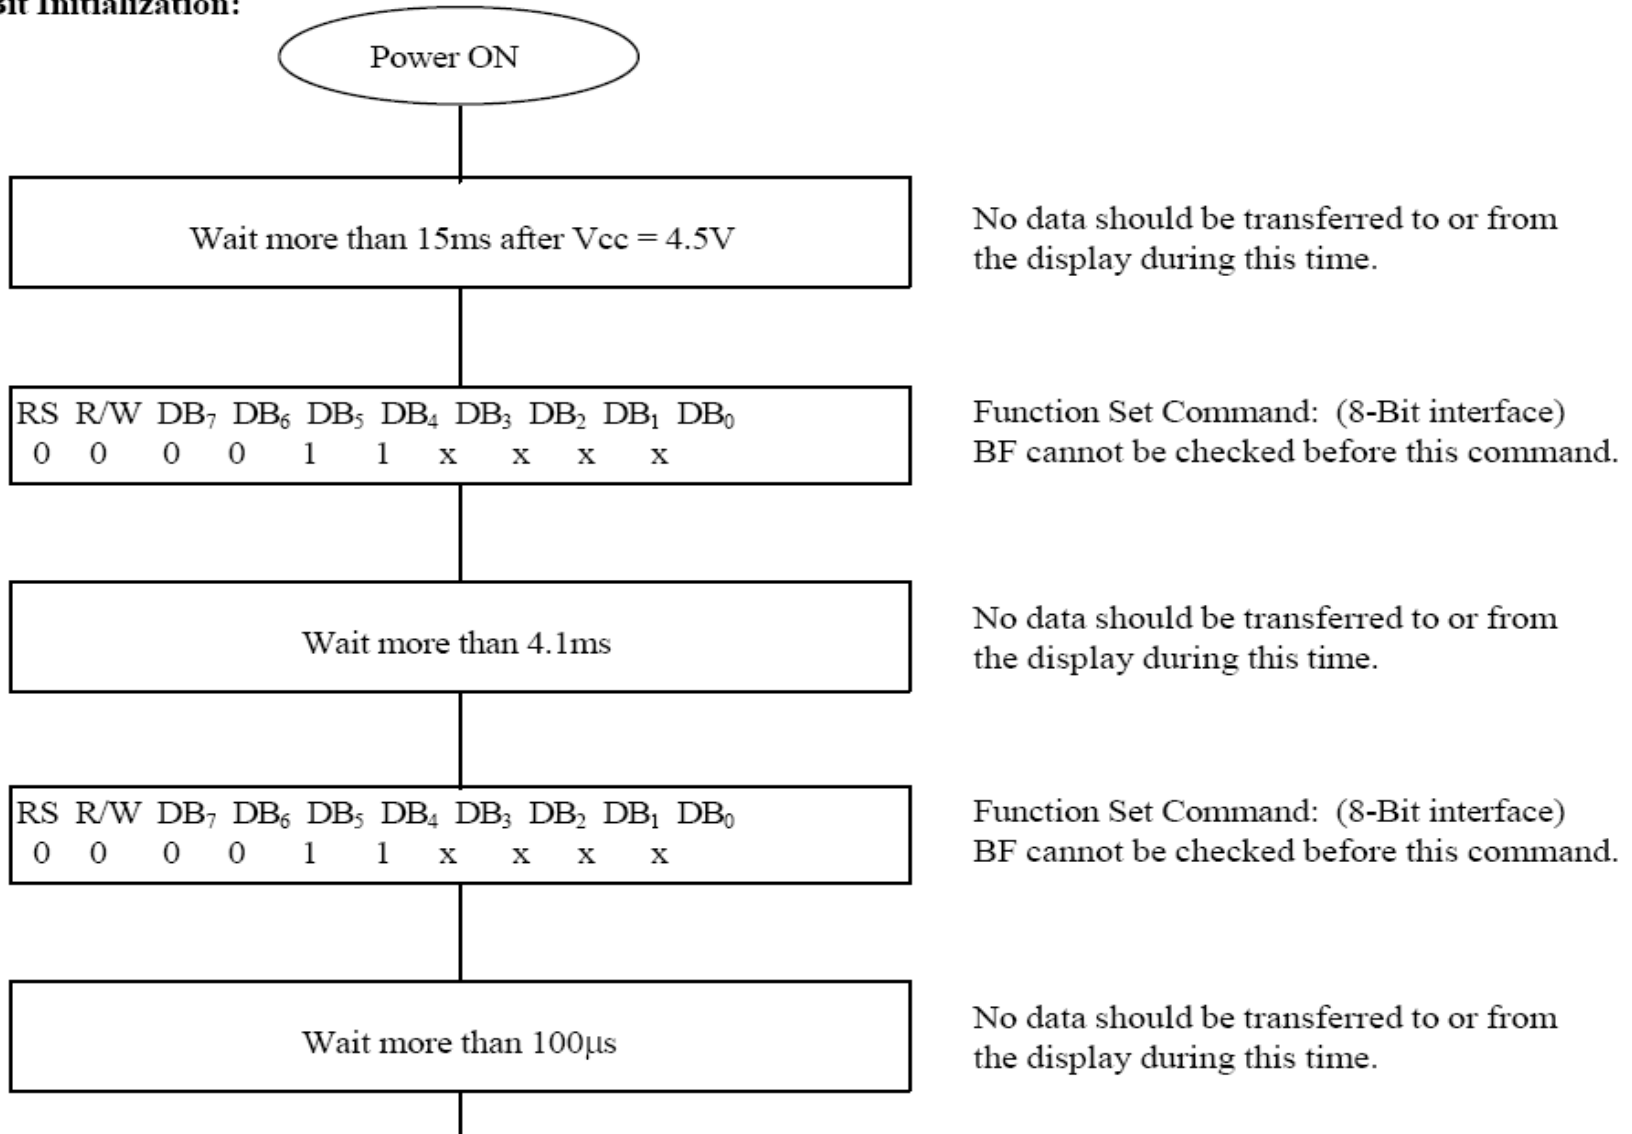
Bit Initialization:

Power ON

Wait more than 15ms after Vcc = 4.5V

No data should be transferred to or from the display during this time.

| RS | R/W | $DB_7$ | $DB_6$ | $DB_5$ | $DB_4$ | $DB_3$ | $DB_2$ | $DB_1$ | $DB_0$ |
|---|---|---|---|---|---|---|---|---|---|
| 0 | 0 | 0 | 0 | 1 | 1 | x | x | x | x |

Function Set Command: (8-Bit interface)
BF cannot be checked before this command.

Wait more than 4.1ms

No data should be transferred to or from the display during this time.

| RS | R/W | $DB_7$ | $DB_6$ | $DB_5$ | $DB_4$ | $DB_3$ | $DB_2$ | $DB_1$ | $DB_0$ |
|---|---|---|---|---|---|---|---|---|---|
| 0 | 0 | 0 | 0 | 1 | 1 | x | x | x | x |

Function Set Command: (8-Bit interface)
BF cannot be checked before this command.

Wait more than 100μs

No data should be transferred to or from the display during this time.